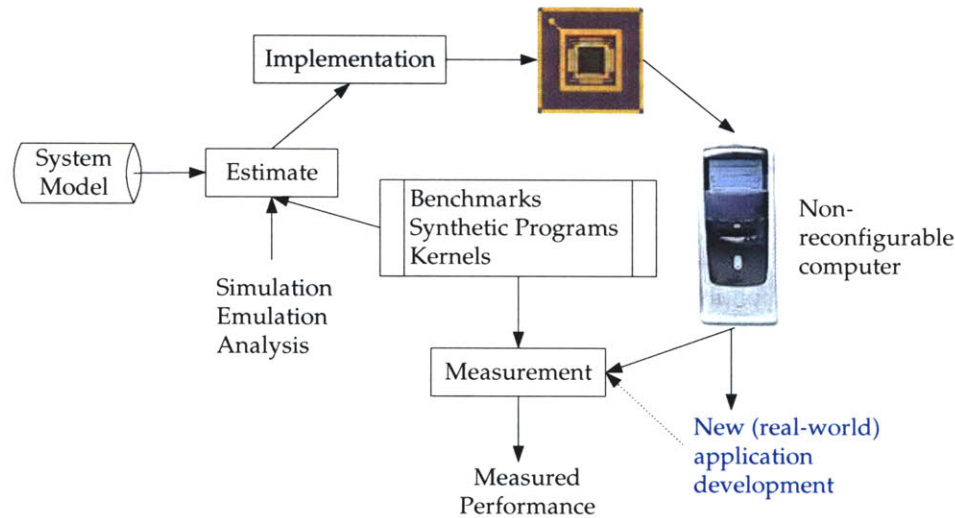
Implementation

System Model

Estimate

Benchmarks
Synthetic Programs
Kernels

Non-reconfigurable computer

Simulation
Emulation
Analysis

Measurement

New (real-world) application development

Measured Performance